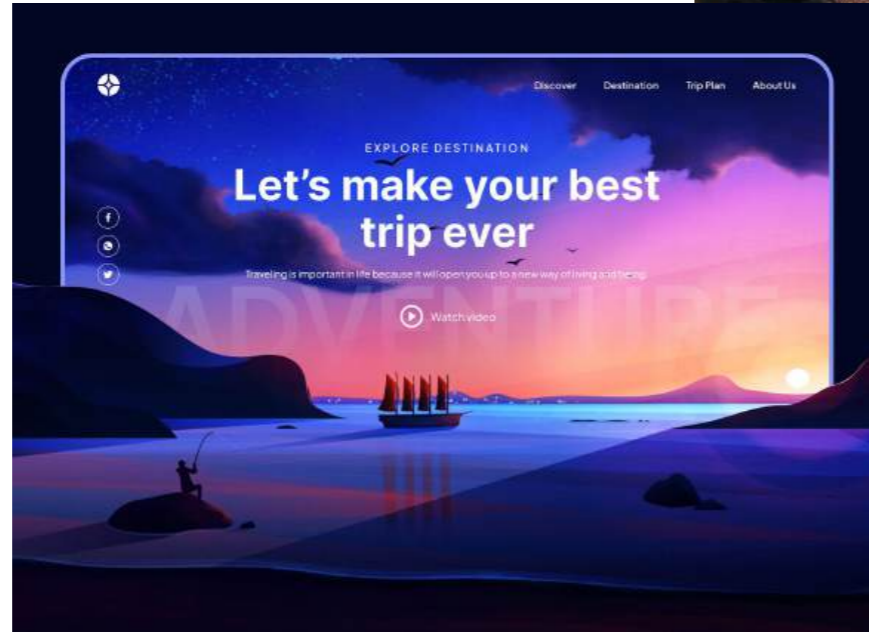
Discover Destination Trip Plan About Us

EXPLORE DESTINATION

Let's make your best trip ever

Traveling is important in life because it will open you up to a new way of living and facing

ADVENTURE

Watch video